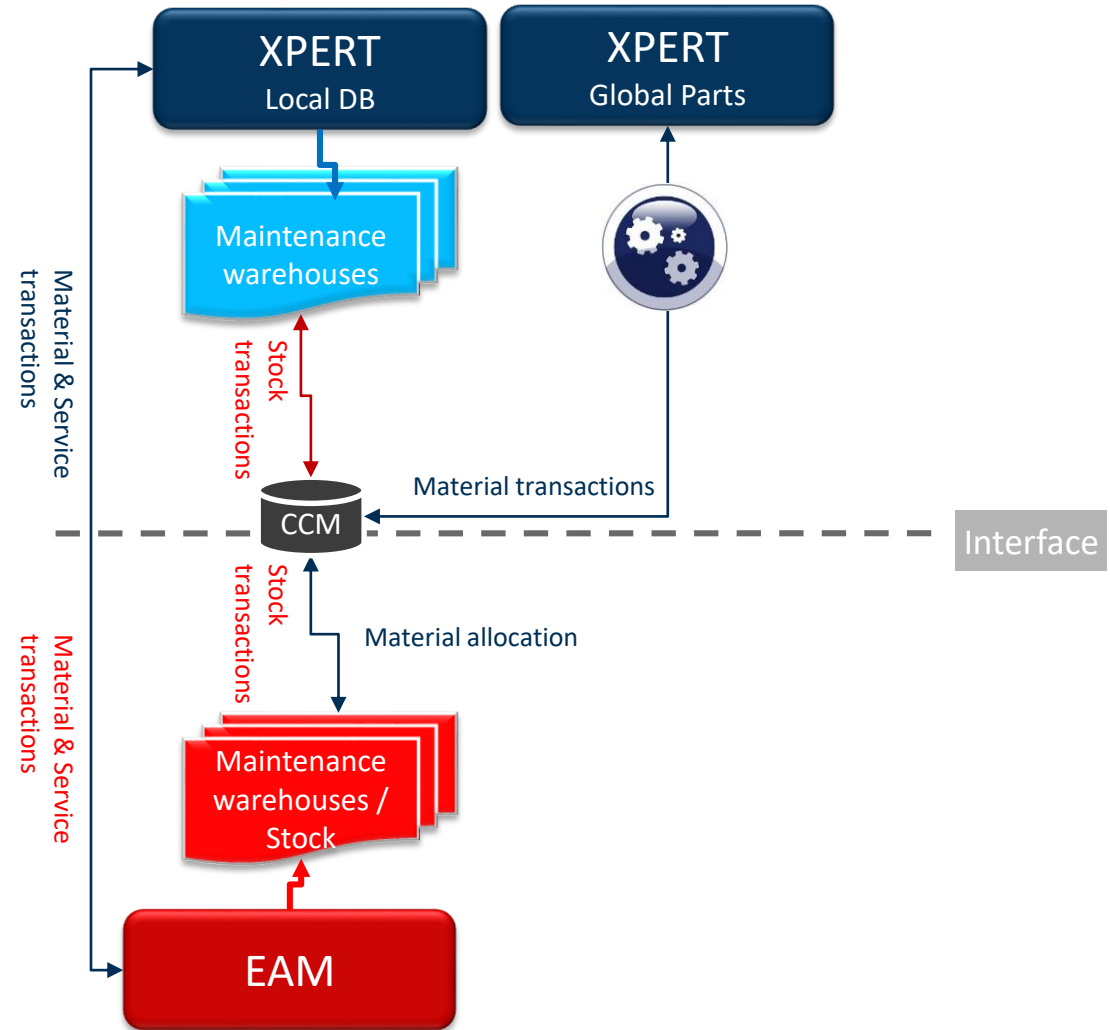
XPERT
Local DB

XPERT
Global Parts

Material & Service transactions

Maintenance warehouses

Stock transactions

Material transactions

CCM

Interface

Stock transactions

Material allocation

Material & Service transactions

Maintenance warehouses / Stock

EAM